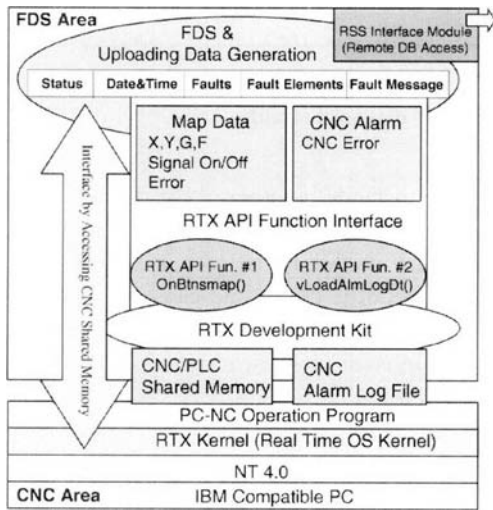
FDS Area

FDS & Uploading Data Generation

RSS Interface Module (Remote DB Access)

Status
Date&Time
Faults
Fault Elements
Fault Message

Interface by Accessing CNC Shared Memory

Map Data
X,Y,G,F
Signal On/Off
Error

CNC Alarm
CNC Error

RTX API Function Interface

RTX API Fun. #1
OnBtnsmap()

RTX API Fun. #2
vLoadAlmLogDt()

RTX Development Kit

CNC/PLC
Shared Memory

CNC
Alarm Log File

PC-NC Operation Program

RTX Kernel (Real Time OS Kernel)

NT 4.0

CNC Area
IBM Compatible PC